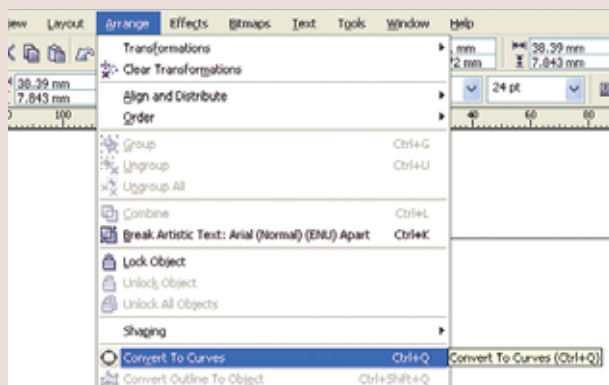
iew Layout Arrange Effects Bitmaps Text Tools Window Help

Transformations
Clear Transformations
Align and Distribute
Order
Group Ctrl+G
Ungroup Ctrl+U
Ungroup All
Combine Ctrl+L
Break Artistic Text: Arial (Normal) (ENU) Apart Ctrl+K
Lock Object
Unlock Object
Unlock All Objects
Shaping
Convert To Curves Ctrl+Q
Convert Outline To Object Ctrl+Shift+Q

Convert To Curves (Ctrl+Q)

38.39 mm
7.843 mm
mm
2 mm
38.39 mm
7.843 mm
24 pt
100
40
60
80